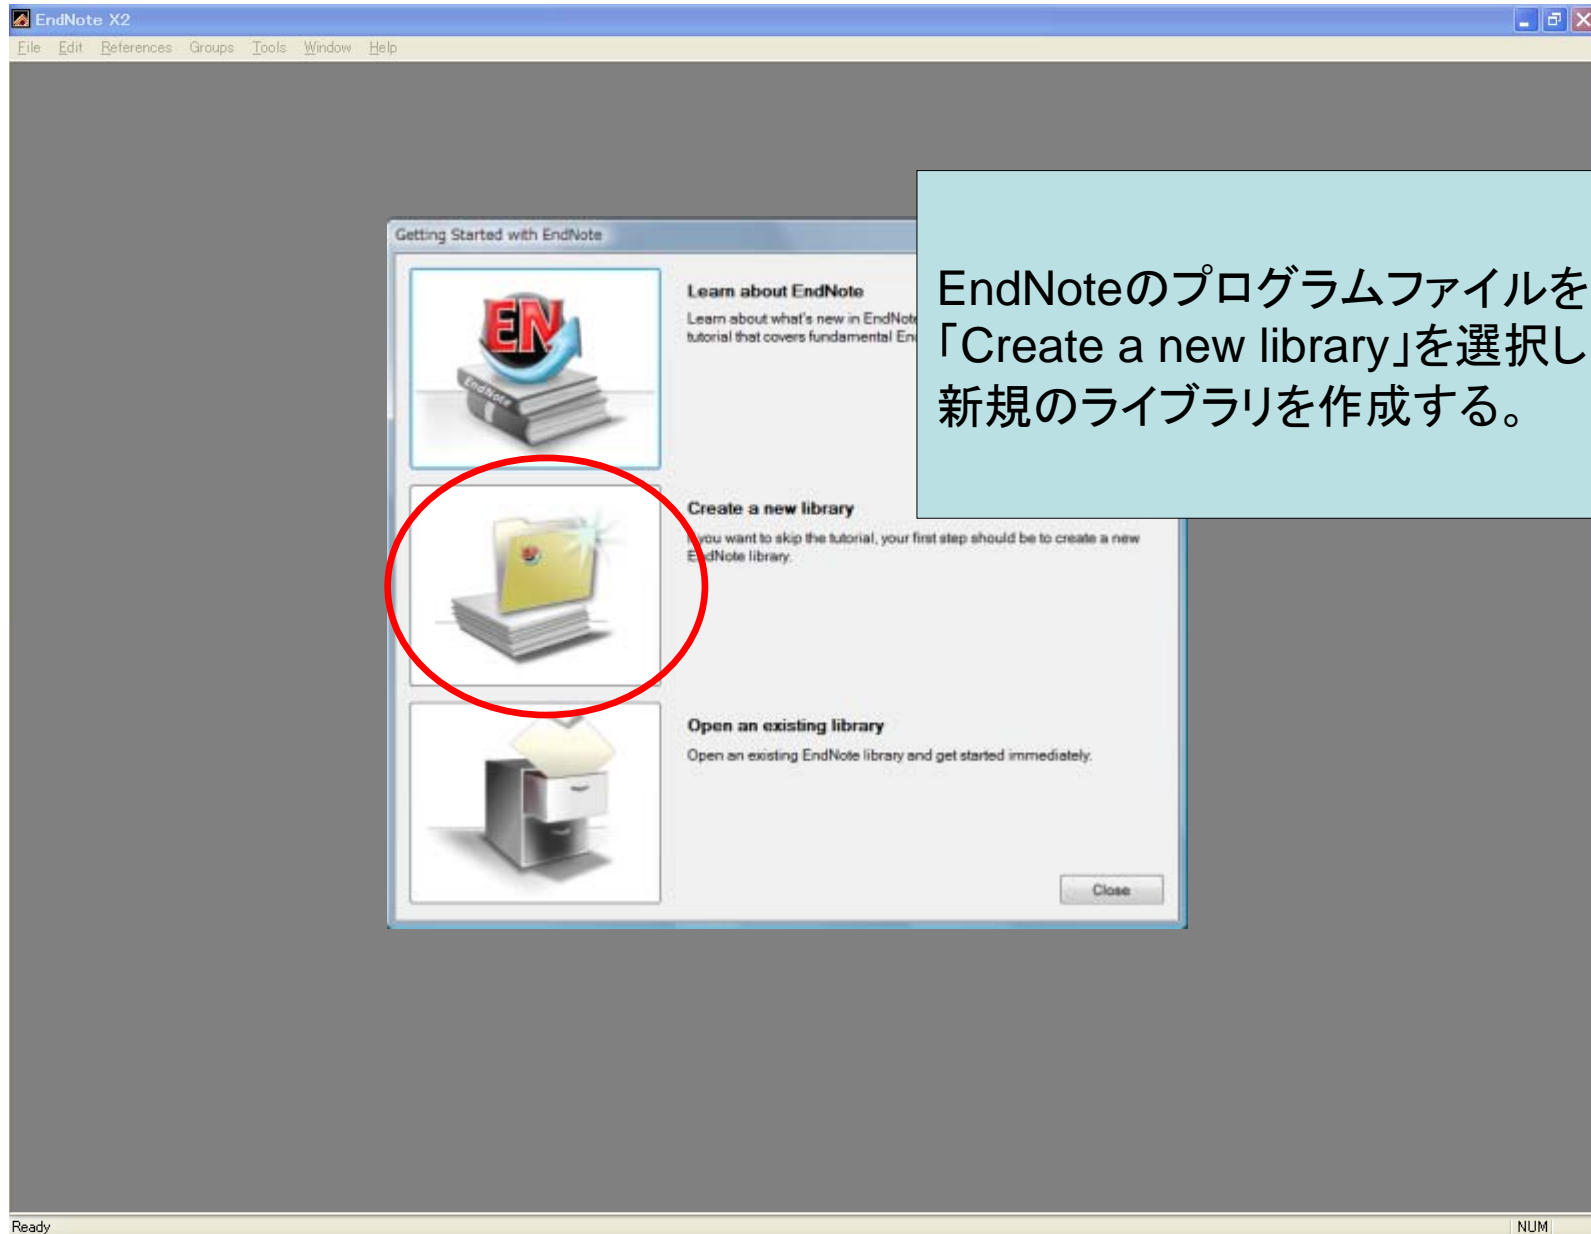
EndNote X2

File Edit References Groups Tools Window Help

Getting Started with EndNote

EN
EndNote

Learn about EndNote
Learn about what's new in EndNote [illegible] tutorial that covers fundamental En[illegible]

EndNoteのプログラムファイルを
「Create a new library」を選択し
新規のライブラリを作成する。

Create a new library
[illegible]you want to skip the tutorial, your first step should be to create a new E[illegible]dNote library.

Open an existing library
Open an existing EndNote library and get started immediately.

Close

Ready

NUM